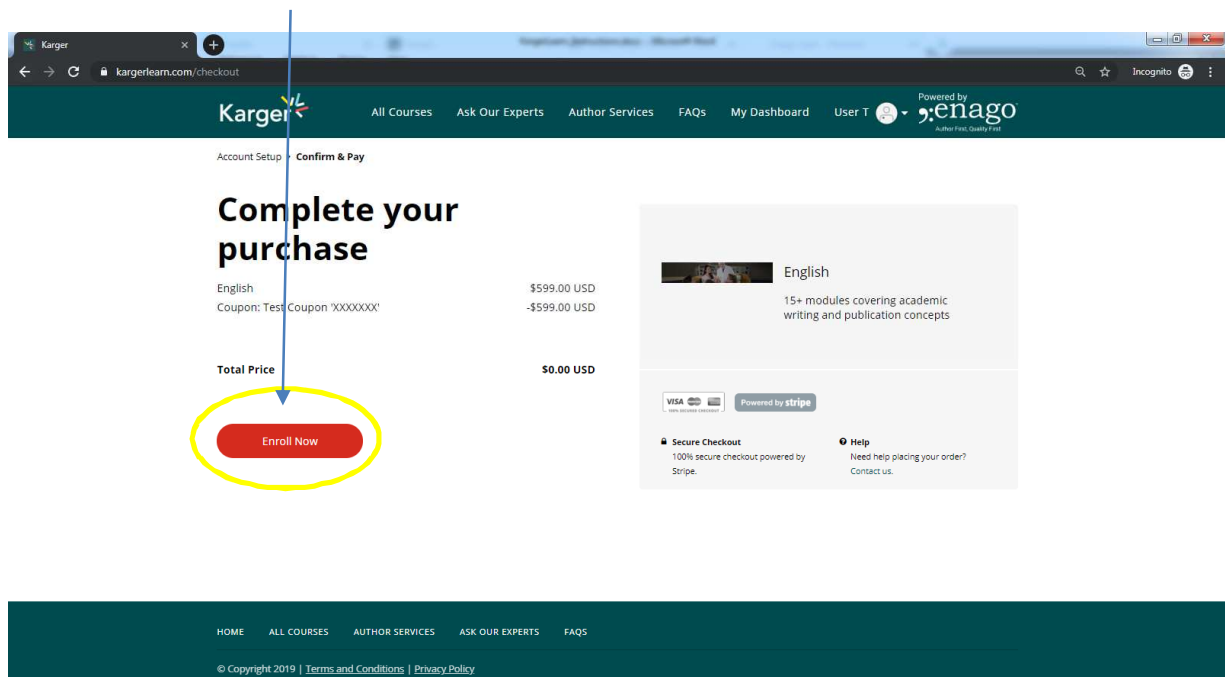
Karger

kargerlearn.com/checkout

Incognito

Karger

All Courses Ask Our Experts Author Services FAQs My Dashboard User T

Powered by
enago
Author First, Quality First

Account Setup › Confirm & Pay

Complete your purchase

| | |
|---|---|
| English | \$599.00 USD |
| Coupon: Test Coupon 'XXXXXXX' | -\$599.00 USD |
| Total Price | \$0.00 USD |

Enroll Now

English

15+ modules covering academic writing and publication concepts

VISA

Powered by stripe

Secure Checkout
100% secure checkout powered by Stripe.

Help
Need help placing your order?
Contact us.

HOME ALL COURSES AUTHOR SERVICES ASK OUR EXPERTS FAQS

© Copyright 2019 | Terms and Conditions | Privacy Policy